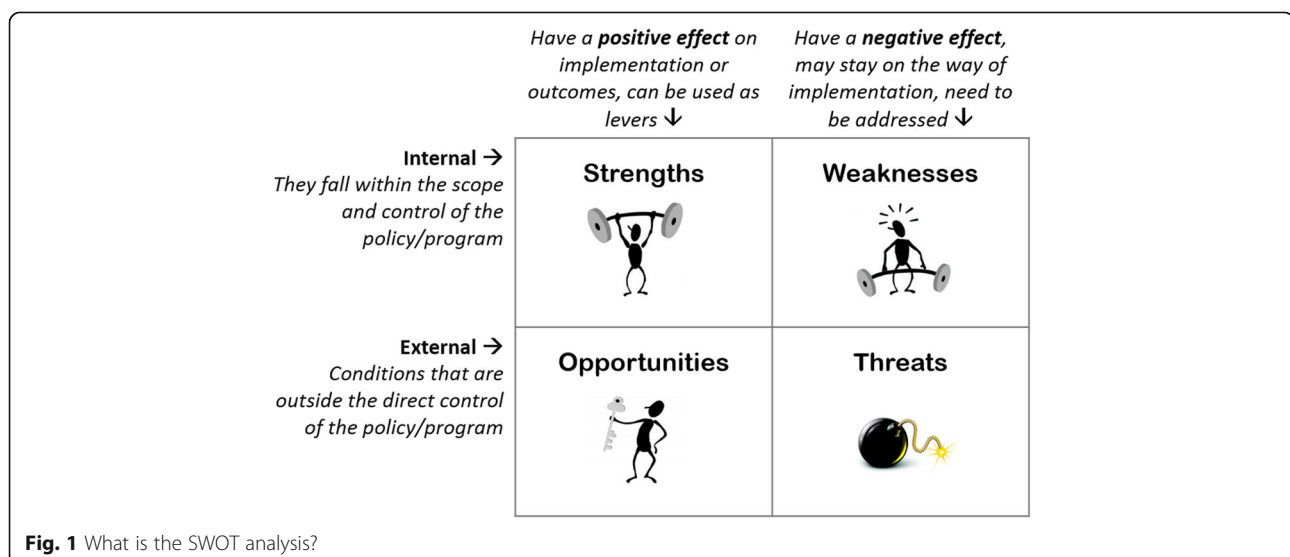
Have a **positive effect** on implementation or outcomes, can be used as levers ↓

Have a **negative effect**, may stay on the way of implementation, need to be addressed ↓

**Internal** →
They fall within the scope and control of the policy/program

**External** →
Conditions that are outside the direct control of the policy/program

| Strengths | Weaknesses |
|---|---|
| Opportunities | Threats |

**Fig. 1** What is the SWOT analysis?